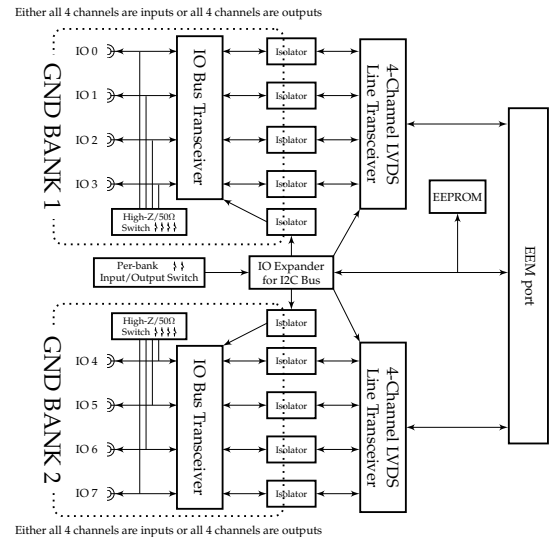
Either all 4 channels are inputs or all 4 channels are outputs

GND BANK 1

IO 0
IO 1
IO 2
IO 3

IO Bus Transceiver

Isolator
Isolator
Isolator
Isolator
Isolator

4-Channel LVDS Line Transceiver

High-Z/50Ω Switch

EEPROM

Per-bank Input/Output Switch

IO Expander for I2C Bus

EEM port

GND BANK 2

High-Z/50Ω Switch

Isolator

IO 4
IO 5
IO 6
IO 7

IO Bus Transceiver

Isolator
Isolator
Isolator
Isolator

4-Channel LVDS Line Transceiver

Either all 4 channels are inputs or all 4 channels are outputs